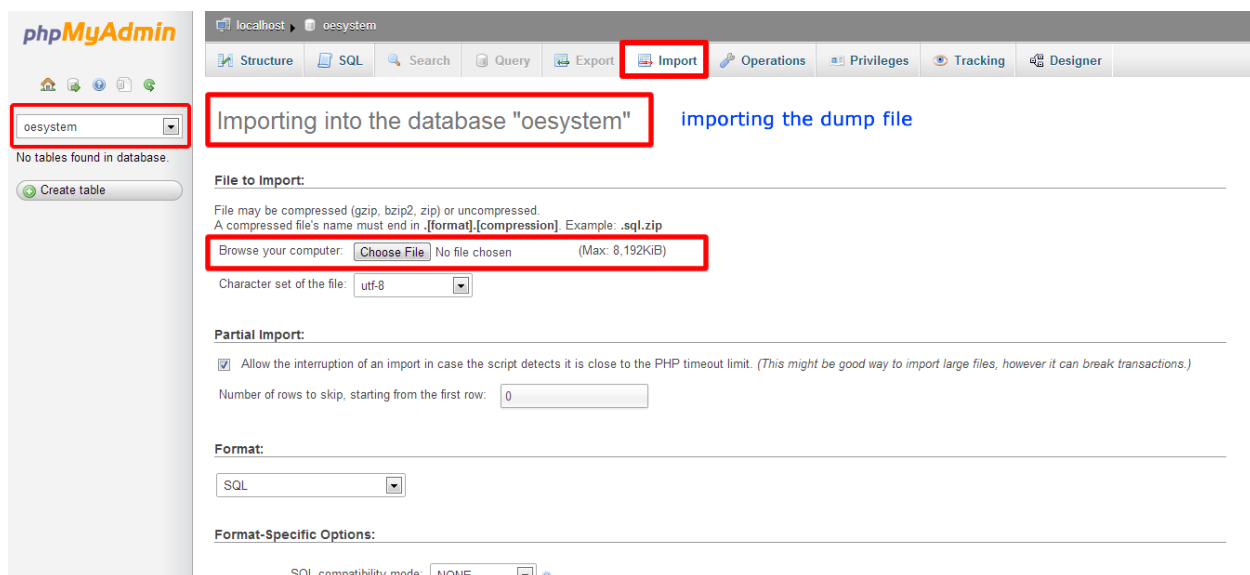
phpMyAdmin

oesystem

No tables found in database.

Create table

localhost oesystem

Structure SQL Search Query Export Import Operations Privileges Tracking Designer

Importing into the database "oesystem"

importing the dump file

File to Import:

File may be compressed (gzip, bzip2, zip) or uncompressed.
A compressed file's name must end in **.[format].[compression]**. Example: **.sql.zip**

Browse your computer: Choose File No file chosen (Max: 8,192KiB)

Character set of the file: utf-8

Partial Import:

Allow the interruption of an import in case the script detects it is close to the PHP timeout limit. *(This might be good way to import large files, however it can break transactions.)*

Number of rows to skip, starting from the first row: 0

Format:

SQL

Format-Specific Options:

SQL compatibility mode: NONE